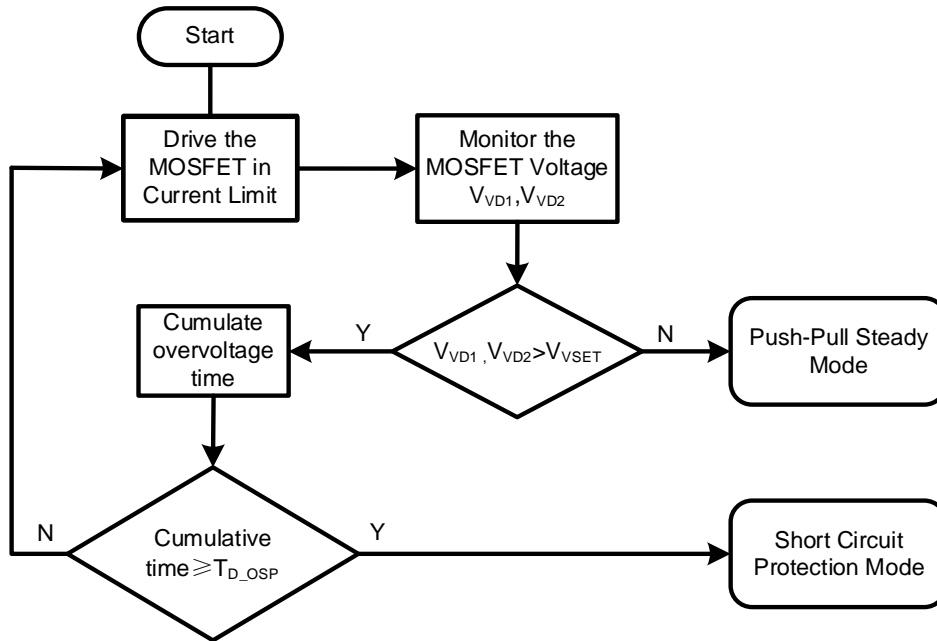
Start

Drive the MOSFET in Current Limit

Monitor the MOSFET Voltage $V_{VD1}$,$V_{VD2}$

Cumulate overvoltage time

Y

$V_{VD1}$ , $V_{VD2}$>$V_{VSET}$

N

Push-Pull Steady Mode

N

Cumulative time$\geqslant T_{D\_OSP}$

Y

Short Circuit Protection Mode